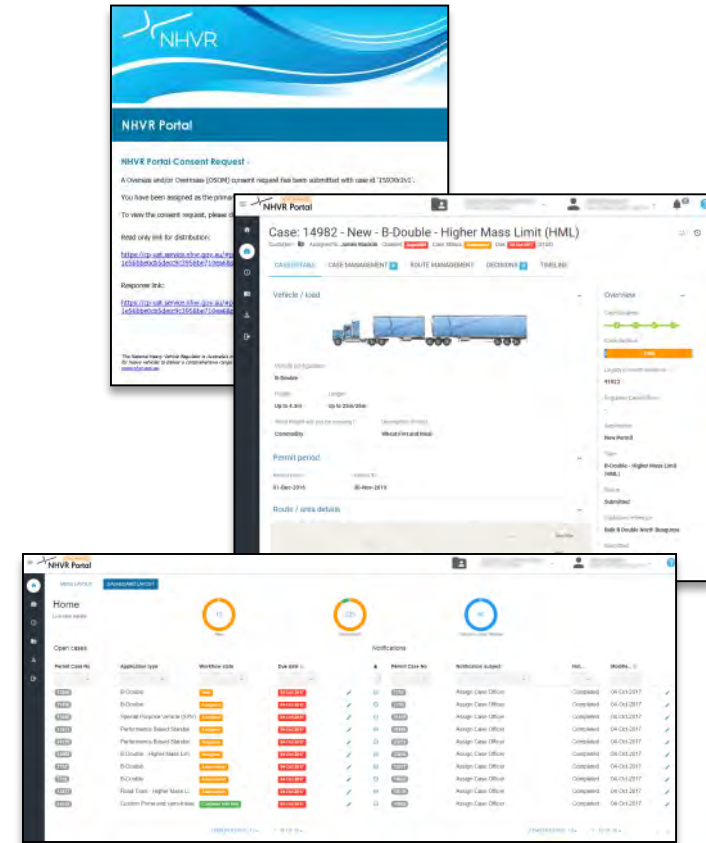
NHVR

NHVR Portal

NHVR Portal Consent Request

A Oversize and/or Overmass (OSOM) consent request has been submitted with case id '15030r2v1'.

You have been assigned as the primary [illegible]

To view the consent request, please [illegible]

Read only link for distribution:

https://cp-uat.service.nhvr.gov.au/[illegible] 1e56bbe0eb5dec9c3958be71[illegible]

Response link:

https://cp-uat.service.nhvr.gov.au/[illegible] 1e56bbe0eb5dec9c3958be71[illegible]

NHVR Portal

Case: 14982 - New - B-Double - Higher Mass Limit (HML)

CASE DETAILS | CASE MANAGEMENT | ROUTE MANAGEMENT | DECISIONS | TIMELINE

Vehicle / load

Overview

Vehicle configuration
B-Double

Height
Up to 4.3m

Length
Up to 25m/26m

Commodity

Wheat/Flint and Meal

Permit period

01-Dec-2016

30-Nov-2019

Route / area details

New Permit

B-Double - Higher Mass Limit (HML)

Submitted

NHVR Portal

Home

Open cases

Notifications

| Permit Case No | Application type | Workflow state | Due date |
|---|---|---|---|
| | B-Double | | |
| | B-Double | | |
| | Special Purpose Vehicle (SPV) | | |
| | Performance Based Standar | | |
| | Performance Based Standar | | |
| | B-Double - Higher Mass Lim | | |
| | B-Double | | |
| | B-Double | | |
| | Road Train - Higher Mass L | | |
| | Custom Permit and cancellat | | |

| Permit Case No | Notification subject | Hol... | Modifie... |
|---|---|---|---|
| | Assign Case Officer | Completed | 04-Oct-2017 |
| | Assign Case Officer | Completed | 04-Oct-2017 |
| | Assign Case Officer | Completed | 04-Oct-2017 |
| | Assign Case Officer | Completed | 04-Oct-2017 |
| | Assign Case Officer | Completed | 04-Oct-2017 |
| | Assign Case Officer | Completed | 04-Oct-2017 |
| | Assign Case Officer | Completed | 04-Oct-2017 |
| | Assign Case Officer | Completed | 04-Oct-2017 |
| | Assign Case Officer | Completed | 04-Oct-2017 |
| | Assign Case Officer | Completed | 04-Oct-2017 |